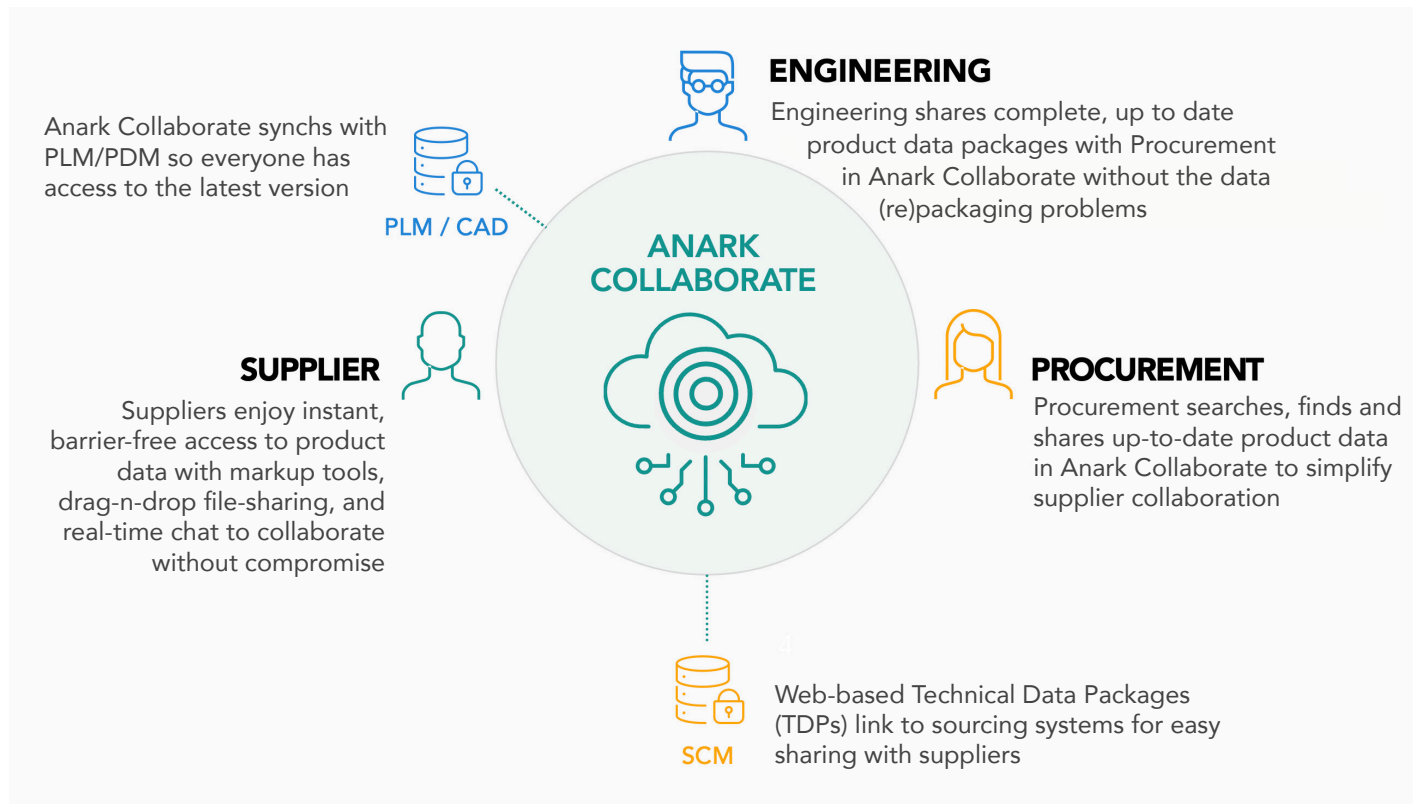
ENGINEERING

Engineering shares complete, up to date product data packages with Procurement in Anark Collaborate without the data (re)packaging problems

Anark Collaborate synchs with PLM/PDM so everyone has access to the latest version

PLM / CAD

ANARK COLLABORATE

SUPPLIER

Suppliers enjoy instant, barrier-free access to product data with markup tools, drag-n-drop file-sharing, and real-time chat to collaborate without compromise

PROCUREMENT

Procurement searches, finds and shares up-to-date product data in Anark Collaborate to simplify supplier collaboration

4

SCM

Web-based Technical Data Packages (TDPs) link to sourcing systems for easy sharing with suppliers